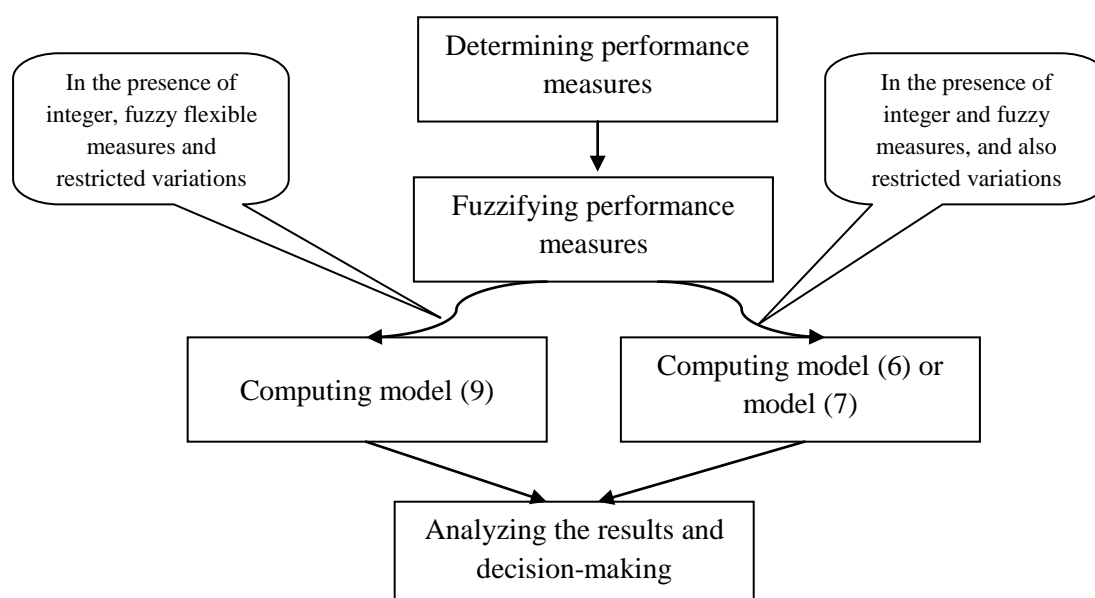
Determining performance measures

In the presence of integer, fuzzy flexible measures and restricted variations

In the presence of integer and fuzzy measures, and also restricted variations

Fuzzifying performance measures

Computing model (9)

Computing model (6) or model (7)

Analyzing the results and decision-making